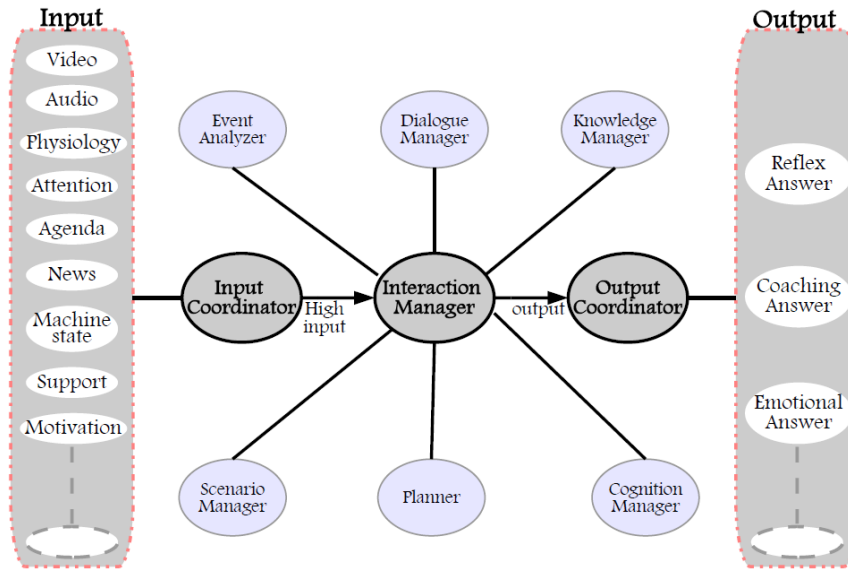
Input

Video

Audio

Physiology

Attention

Agenda

News

Machine state

Support

Motivation

Event Analyzer

Dialogue Manager

Knowledge Manager

Input Coordinator

High input

Interaction Manager

output

Output Coordinator

Scenario Manager

Planner

Cognition Manager

Output

Reflex Answer

Coaching Answer

Emotional Answer